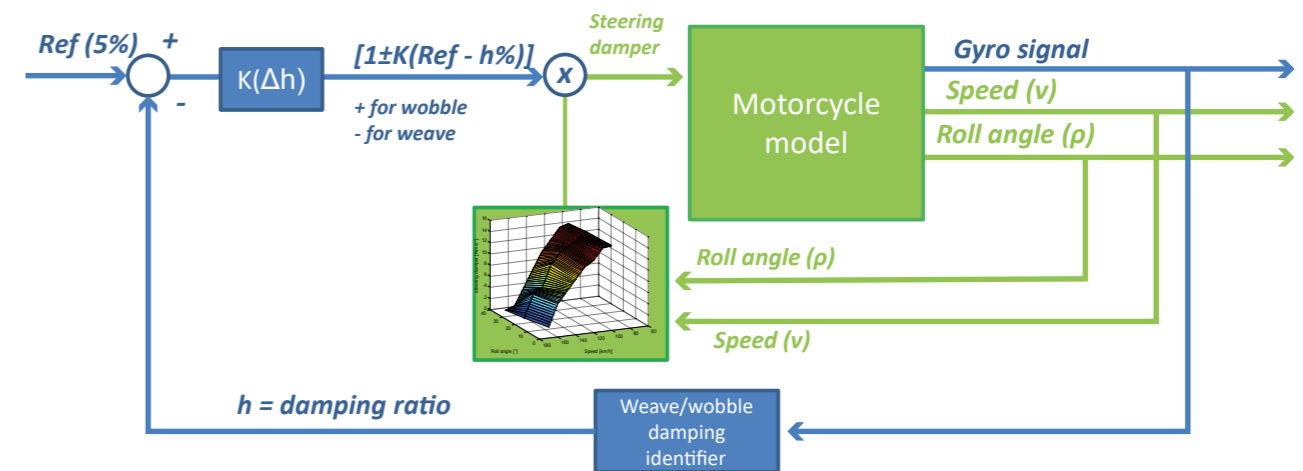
Ref (5%)
+
-
K(Δh)
[1±K(Ref - h%)]
+ for wobble
- for weave
x
Steering damper
Motorcycle model
Gyro signal
Speed (v)
Roll angle (ρ)
Roll angle (ρ)
Speed (v)
Roll angle [°]
Speed [km/h]
h = damping ratio
Weave/wobble damping identifier